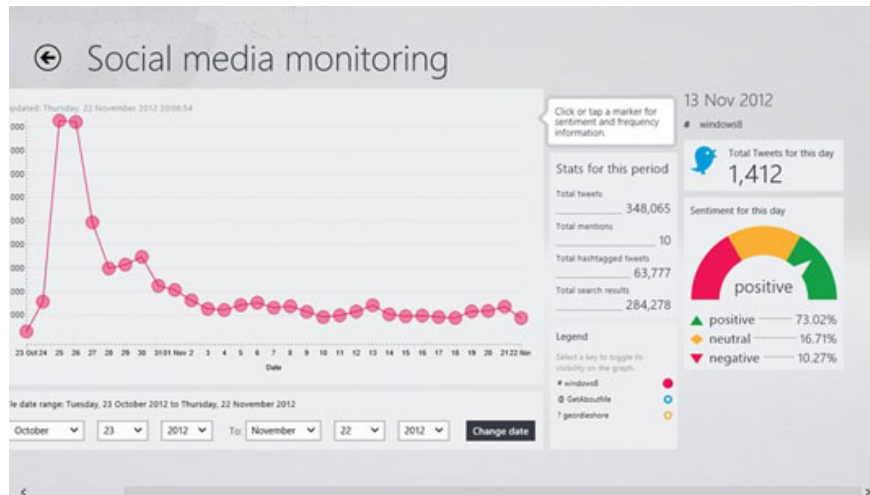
Social media monitoring

pdated: Thursday, 22 November 2012 20:06:54

000
000
000
000
000
000
000
000
000
000

23 Oct 24 25 26 27 28 29 30 31 01 Nov 2 3 4 5 6 7 8 9 10 11 12 13 14 15 16 17 18 19 20 21 22 Nov

Date

le date range: Tuesday, 23 October 2012 to Thursday, 22 November 2012

October 23 2012 To: November 22 2012 Change date

Click or tap a marker for sentiment and frequency information.

Stats for this period

Total tweets
348,065

Total mentions
10

Total hashtagged tweets
63,777

Total search results
284,278

Legend

Select a key to toggle its visibility on the graph.

# windows8
@ GetAboutMe
? geordieshore

13 Nov 2012

# windows8

Total Tweets for this day
1,412

Sentiment for this day

positive

positive 73.02%
neutral 16.71%
negative 10.27%